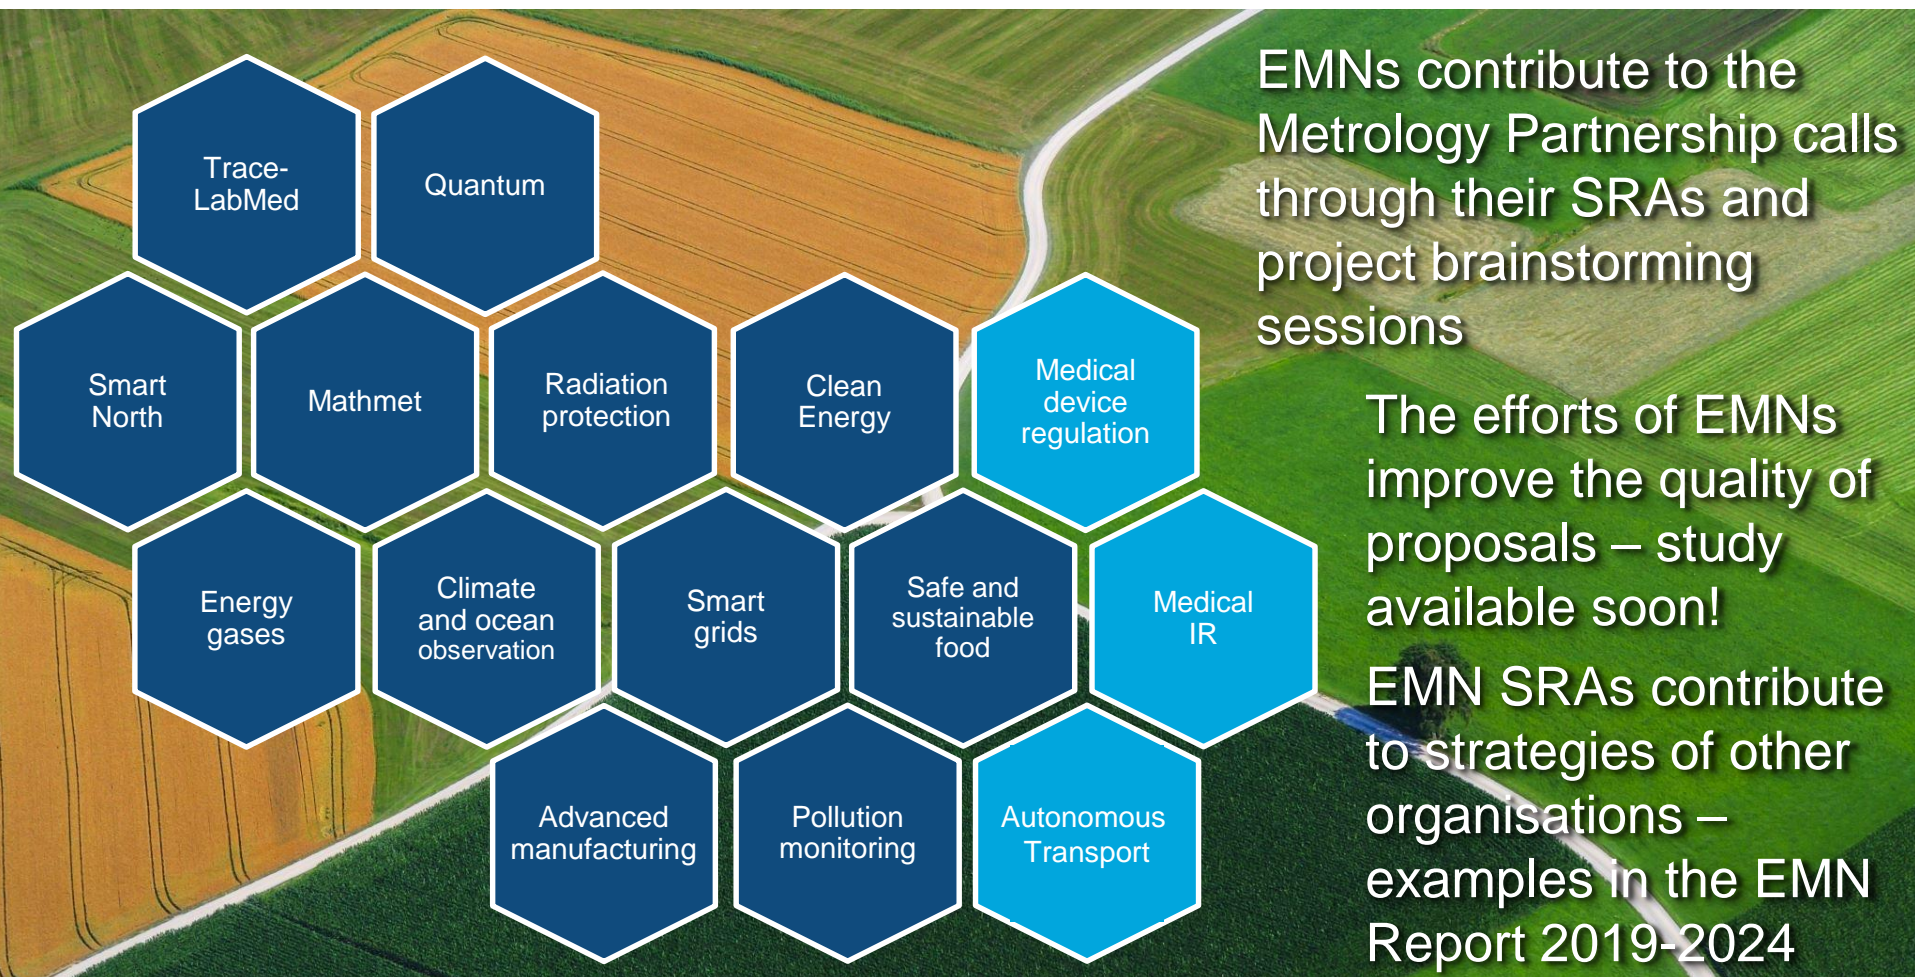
Trace-LabMed

Quantum

Smart North

Mathmet

Radiation protection

Clean Energy

Medical device regulation

Energy gases

Climate and ocean observation

Smart grids

Safe and sustainable food

Medical IR

Advanced manufacturing

Pollution monitoring

Autonomous Transport

EMNs contribute to the Metrology Partnership calls through their SRAs and project brainstorming sessions

The efforts of EMNs improve the quality of proposals – study available soon!

EMN SRAs contribute to strategies of other organisations – examples in the EMN Report 2019-2024